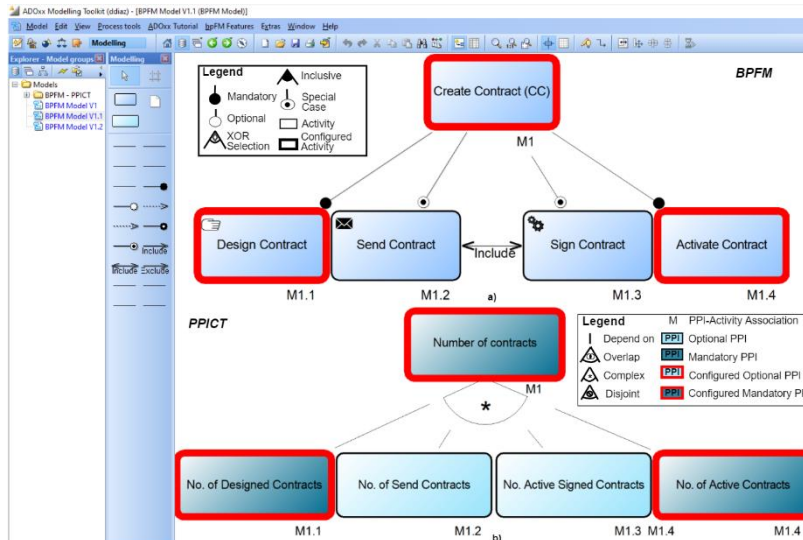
ADOxx Modelling Toolkit (ddiaz) - [BPFM Model V1.1 (BPFM Model)]

Model Edit View Process tools ADOxx Tutorial bpFM Features Extras Window Help

Modelling

Explorer - Model groups
Modelling

Models
BPFM - PPICT
BPFM Model V1
BPFM Model V1.1
BPFM Model V1.2

Include
Include Exclude

Legend
Mandatory
Optional
XOR Selection
Inclusive
Special Case
Activity
Configured Activity

Create Contract (CC)

BPFM

M1

Design Contract
Send Contract
Include
Sign Contract
Activate Contract

M1.1
M1.2
a)
M1.3
M1.4

PPICT

Number of contracts

M1

Legend
Depend on
Overlap
Complex
Disjoint
M PPI-Activity Association
PPI Optional PPI
PPI Mandatory PPI
PPI Configured Optional PPI
PPI Configured Mandatory P

*

No. of Designed Contracts
No. of Send Contracts
No. Active Signed Contracts
No. of Active Contracts

M1.1
M1.2
b)
M1.3 M1.4
M1.4